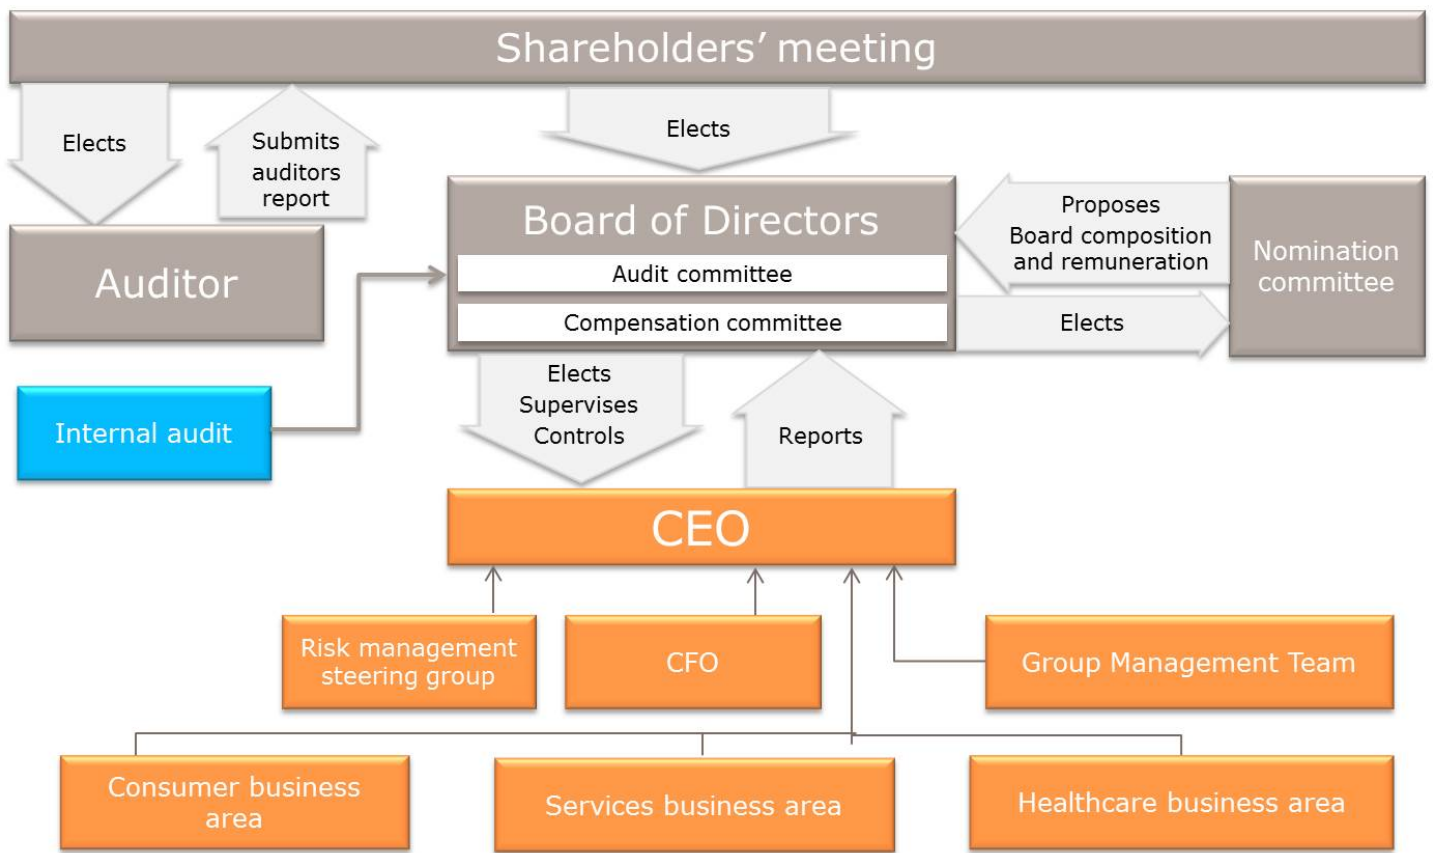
Shareholders’ meeting

Elects

Submits auditors report

Elects

Board of Directors

Audit committee

Compensation committee

Proposes Board composition and remuneration

Nomination committee

Elects

Auditor

Internal audit

Elects Supervises Controls

Reports

CEO

Risk management steering group

CFO

Group Management Team

Consumer business area

Services business area

Healthcare business area